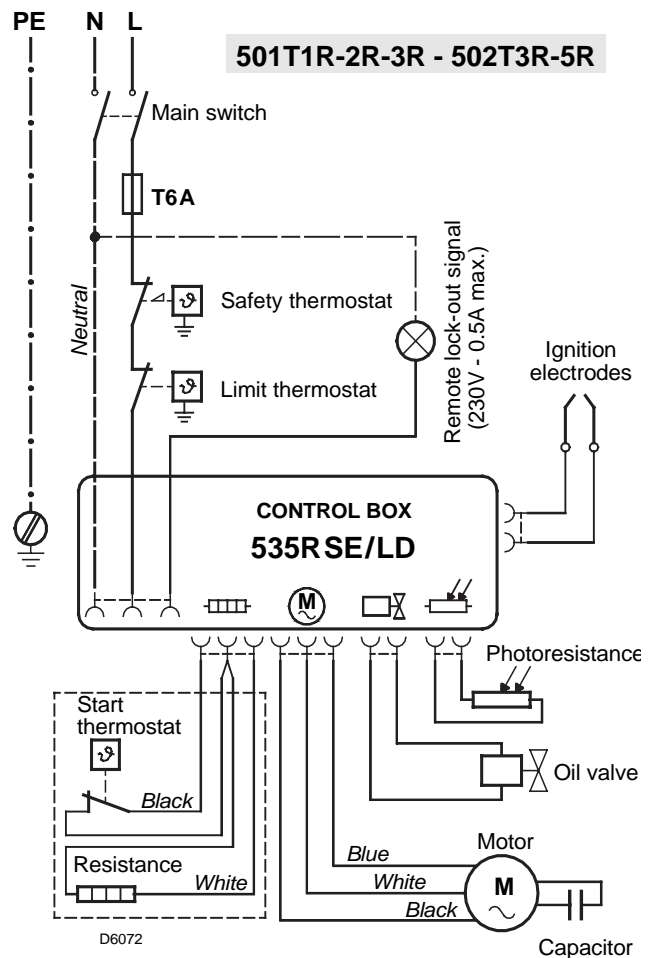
PE N L

501T1R-2R-3R - 502T3R-5R

Main switch

T6A

Neutral

Safety thermostat

Limit thermostat

Remote lock-out signal (230V - 0.5A max.)

Ignition electrodes

CONTROL BOX

535RSE/LD

M

Photoresistance

Start thermostat

Black

Oil valve

Motor

Resistance

Blue

White

White

M

Black

D6072

Capacitor